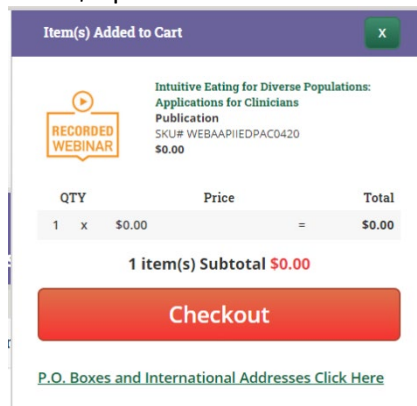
Item(s) Added to Cart

X

RECORDED WEBINAR

Intuitive Eating for Diverse Populations: Applications for Clinicians
Publication
SKU# WEBAAPIIEDPAC0420
$0.00

| QTY | | Price | | Total |
|---|---|---|---|---|
| 1 | x | $0.00 | = | $0.00 |

1 item(s) Subtotal $0.00

Checkout

P.O. Boxes and International Addresses Click Here